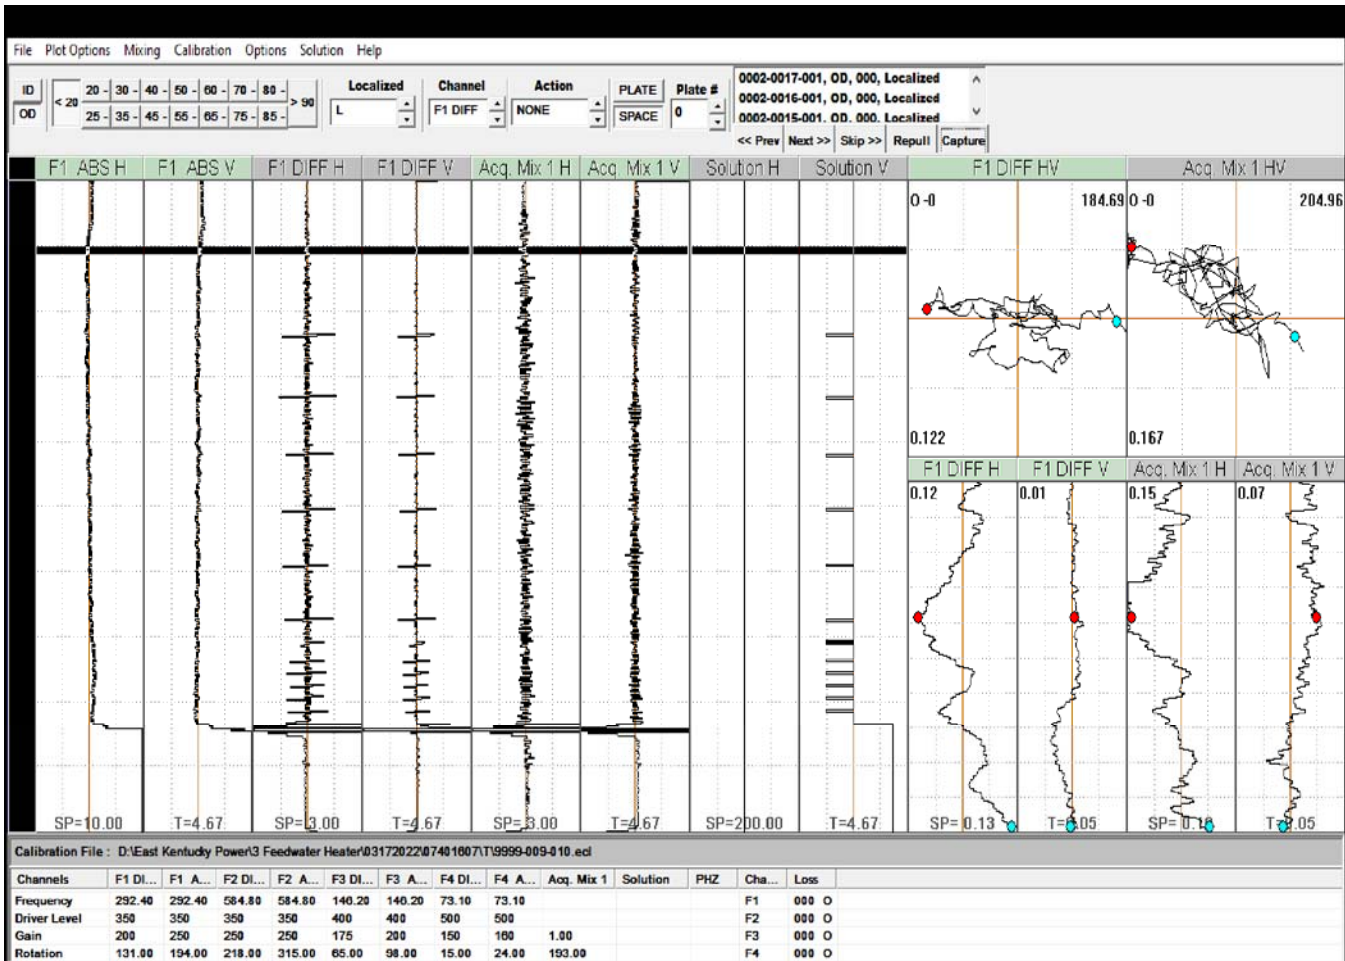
File Plot Options Mixing Calibration Options Solution Help

ID
OD
< 20
20 - 30 - 40 - 50 - 60 - 70 - 80 -
25 - 35 - 45 - 55 - 65 - 75 - 85 -
> 90
Localized
L
Channel
F1 DIFF
Action
NONE
PLATE
SPACE
Plate #
0
0002-0017-001, OD, 000, Localized
0002-0016-001, OD, 000, Localized
0002-0015-001, OD, 000, Localized
<< Prev Next >> Skip >> Repull Capture

F1 ABS H F1 ABS V F1 DIFF H F1 DIFF V Acq. Mix 1 H Acq. Mix 1 V Solution H Solution V F1 DIFF HV Acq. Mix 1 HV

0 -0 184.69 0 -0 204.96
0.122 0.167

F1 DIFF H F1 DIFF V Acq. Mix 1 H Acq. Mix 1 V
0.12 0.01 0.15 0.07

SP=10.00 T=4.67 SP=3.00 T=4.67 SP=3.00 T=4.67 SP=200.00 T=4.67 SP=0.13 T=6.05 SP=0.18 T=8.05

Calibration File : D:\East Kentucky Power\3 Feedwater Heater\03172022\07401607\T\9999-009-010.ecl

| Channels | F1 DI... | F1 A... | F2 DI... | F2 A... | F3 DI... | F3 A... | F4 DI... | F4 A... | Acq. Mix 1 | Solution | PHZ | Cha... | Loss |
|---|---|---|---|---|---|---|---|---|---|---|---|---|---|
| Frequency | 292.40 | 292.40 | 584.80 | 584.80 | 146.20 | 146.20 | 73.10 | 73.10 | | | | F1 | 000 O |
| Driver Level | 350 | 350 | 350 | 350 | 400 | 400 | 500 | 500 | | | | F2 | 000 O |
| Gain | 200 | 250 | 250 | 250 | 175 | 200 | 150 | 180 | 1.00 | | | F3 | 000 O |
| Rotation | 131.00 | 194.00 | 218.00 | 315.00 | 65.00 | 98.00 | 15.00 | 24.00 | 193.00 | | | F4 | 000 O |